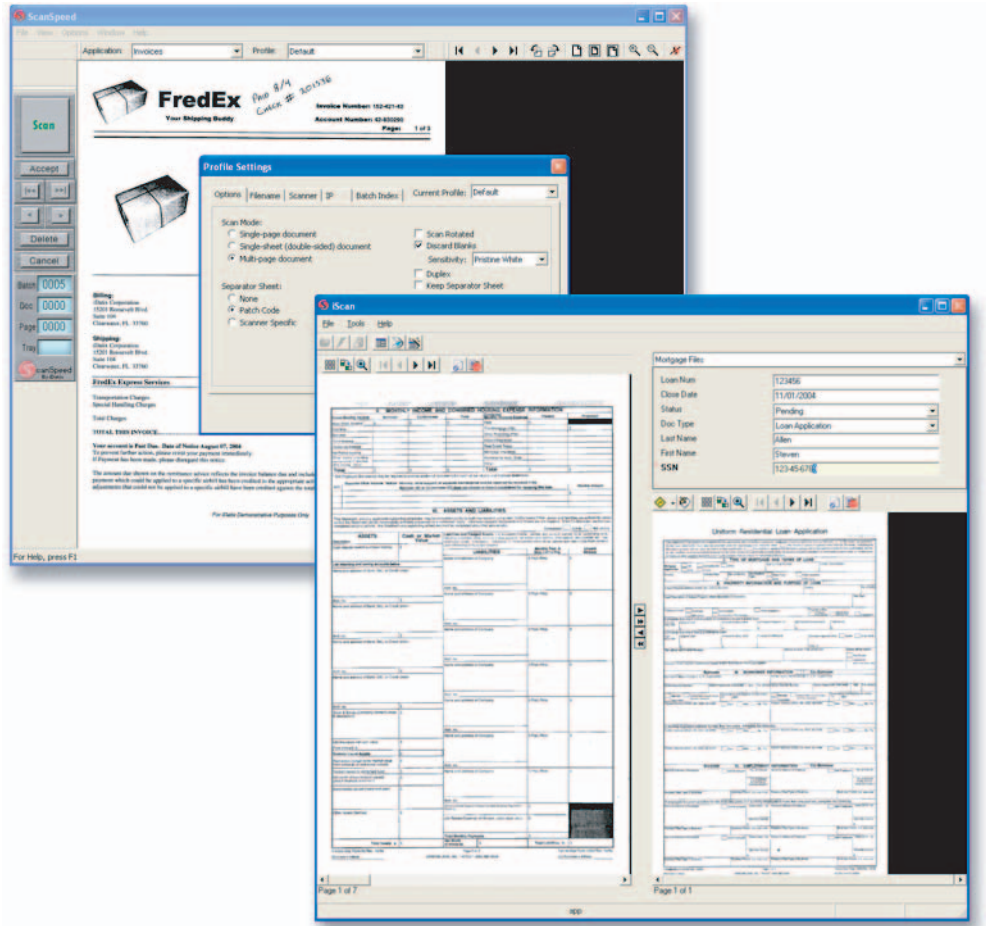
ScanSpeed

File View Options Window Help

Application: Invoices Profile: Default

Scan

Accept

Delete

Cancel

Batch 0005

Doc 0000

Page 0000

Tray

ScanSpeed

FredEx

Your Shipping Buddy

PAID 8/4 CHECK # 201536

Invoice Number: 152-421-63

Account Number: 42-835280

Page: 1 of 3

Billing:

Shipping:

FredEx Express Services

Transportation Charges

Special Handling Charges

Total Charges

TOTAL THIS INVOICE

Your account is Past Due. Date of Notice August 07, 2004

For iDatix Demonstrative Purposes Only

For Help, press F1

Profile Settings

Options Filename Scanner IP Batch Index Current Profile: Default

Scan Mode:

Single-page document

Single-sheet (double-sided) document

Multi-page document

Scan Rotated

Discard Blanks

Sensitivity: Pristine White

Duplex

Keep Separator Sheet

Separator Sheet:

None

Patch Code

Scanner Specific

iScan

File Tools Help

Mortgage Files

Loan Num 123456

Close Date 11/01/2004

Status Pending

Doc Type Loan Application

Last Name Allen

First Name Steven

SSN 123-45-678

Uniform Residential Loan Application

Page 1 of 7

Page 1 of 1

app